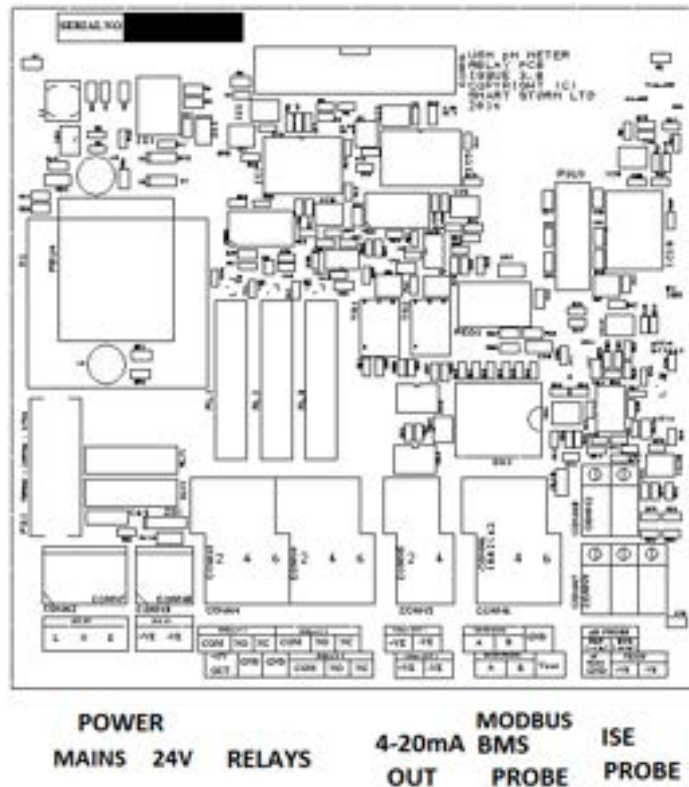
SERIAL NO

USB pH METER
RELAY PCB
ISSUE 3.0
COPYRIGHT (C)
SMART STORM LTD
2014

L N E

-VE +VE

COM NO NC COM NO NC

SET CFG CFG COM NO NC

-VE +VE

-VE +VE

A B GND

A B Temp

-VE +VE

POWER

MAINS 24V RELAYS

4-20mA OUT

MODBUS BMS PROBE

ISE PROBE